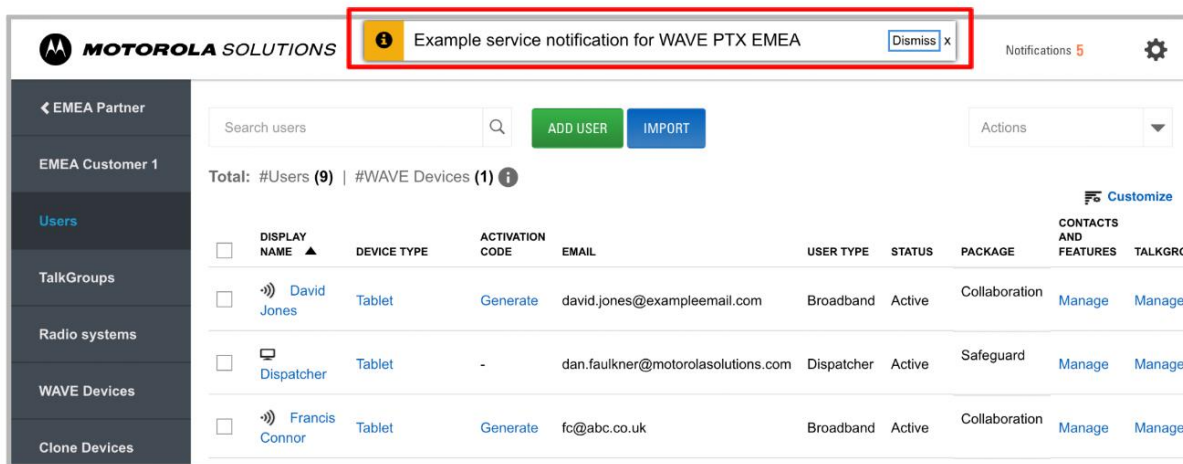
MOTOROLA SOLUTIONS

Example service notification for WAVE PTX EMEA Dismiss x

Notifications 5

❮ EMEA Partner

EMEA Customer 1

Users

TalkGroups

Radio systems

WAVE Devices

Clone Devices

Search users

ADD USER

IMPORT

Actions

Total: #Users (9) | #WAVE Devices (1)

Customize

| | DISPLAY NAME ▲ | DEVICE TYPE | ACTIVATION CODE | EMAIL | USER TYPE | STATUS | PACKAGE | CONTACTS AND FEATURES | TALKGRO |
|---|---|---|---|---|---|---|---|---|---|
| | David Jones | Tablet | Generate | david.jones@exampleemail.com | Broadband | Active | Collaboration | Manage | Manage |
| | Dispatcher | Tablet | - | dan.faulkner@motorolasolutions.com | Dispatcher | Active | Safeguard | Manage | Manage |
| | Francis Connor | Tablet | Generate | fc@abc.co.uk | Broadband | Active | Collaboration | Manage | Manage |